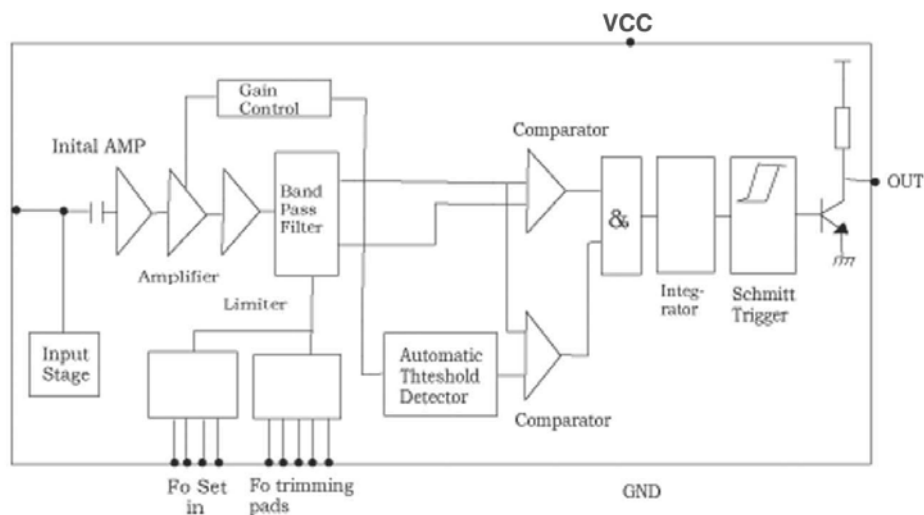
VCC

Gain Control

Inital AMP

Band Pass Filter

Comparator

&

OUT

Amplifier

Limiter

Integrator

Schmitt Trigger

Input Stage

Automatic Thteshold Detector

Comparator

Fo Set in

Fo trimming pads

GND